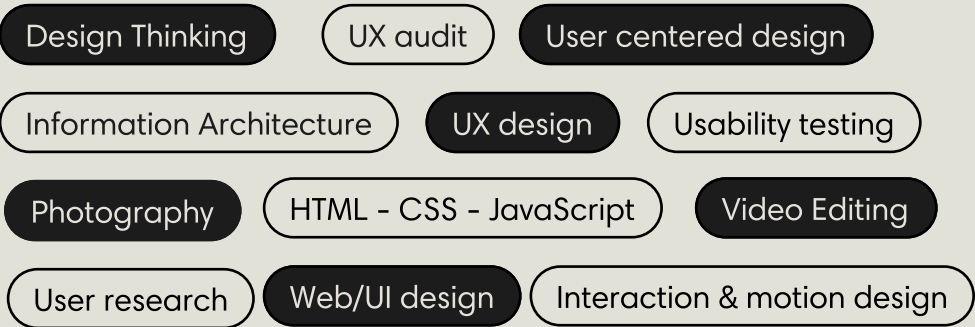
Design Thinking UX audit User centered design

Information Architecture UX design Usability testing

Photography HTML - CSS - JavaScript Video Editing

User research Web/UI design Interaction & motion design